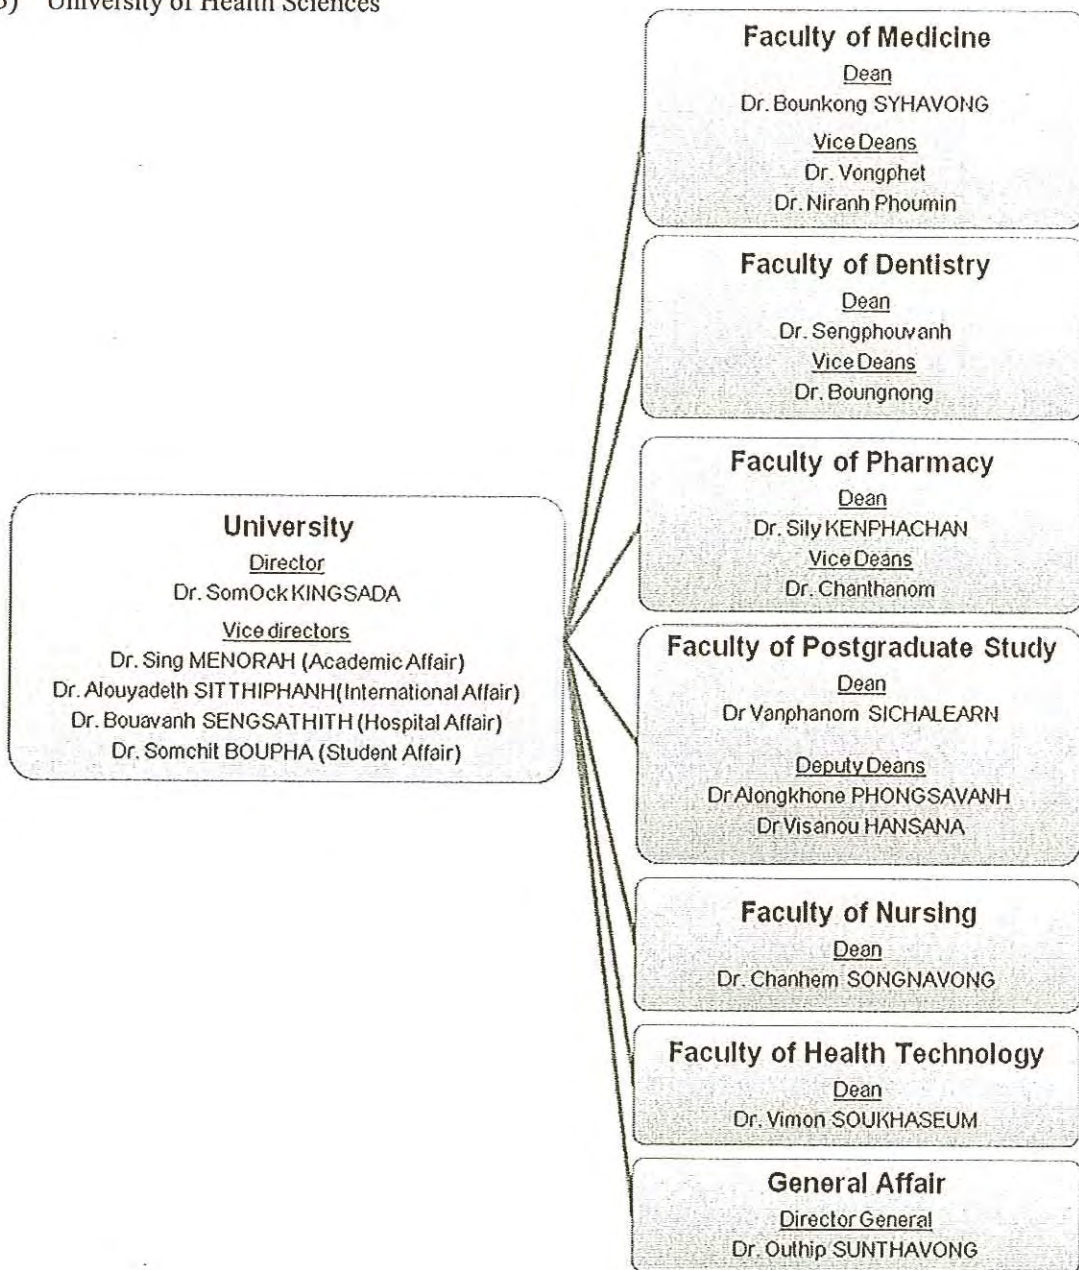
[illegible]) University of Health Sciences

University
Director
Dr. SomOck KINGSADA
Vice directors
Dr. Sing MENORAH (Academic Affair)
Dr. Alouyadeth SITTHIPHANH(International Affair)
Dr. Bouavanh SENGSATHITH (Hospital Affair)
Dr. Somchit BOUPHA (Student Affair)

Faculty of Medicine
Dean
Dr. Bounkong SYHAVONG
Vice Deans
Dr. Vongphet
Dr. Niranh Phoumin

Faculty of Dentistry
Dean
Dr. Sengphouvanh
Vice Deans
Dr. Boungnong

Faculty of Pharmacy
Dean
Dr. Sily KENPHACHAN
Vice Deans
Dr. Chanthanom

Faculty of Postgraduate Study
Dean
Dr Vanphanom SICHALEARN
Deputy Deans
Dr Alongkhone PHONGSAVANH
Dr Visanou HANSANA

Faculty of Nursing
Dean
Dr. Chanhem SONGNAVONG

Faculty of Health Technology
Dean
Dr. Vimon SOUKHASEUM

General Affair
Director General
Dr. Outhip SUNTHAVONG